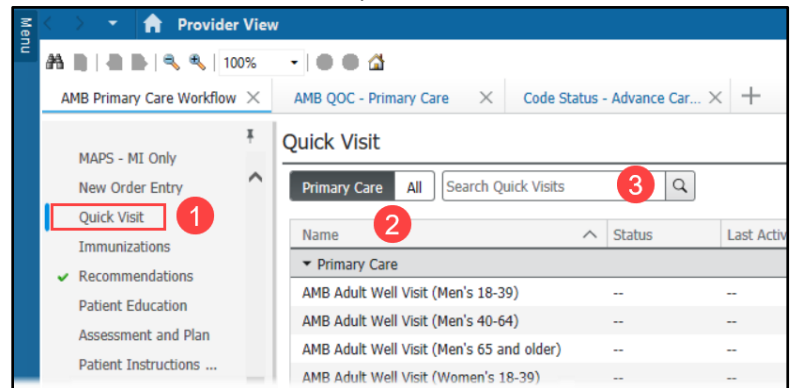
Menu

Provider View

100%

AMB Primary Care Workflow ×

AMB QOC - Primary Care ×

Code Status - Advance Car... ×

MAPS - MI Only
New Order Entry
Quick Visit
Immunizations
Recommendations
Patient Education
Assessment and Plan
Patient Instructions ...

1

Quick Visit

Primary Care | All

Search Quick Visits

3

2

| Name | Status | Last Activ |
|---|---|---|
| Primary Care | | |
| AMB Adult Well Visit (Men's 18-39) | -- | -- |
| AMB Adult Well Visit (Men's 40-64) | -- | -- |
| AMB Adult Well Visit (Men's 65 and older) | -- | -- |
| AMB Adult Well Visit (Women's 18-39) | -- | -- |